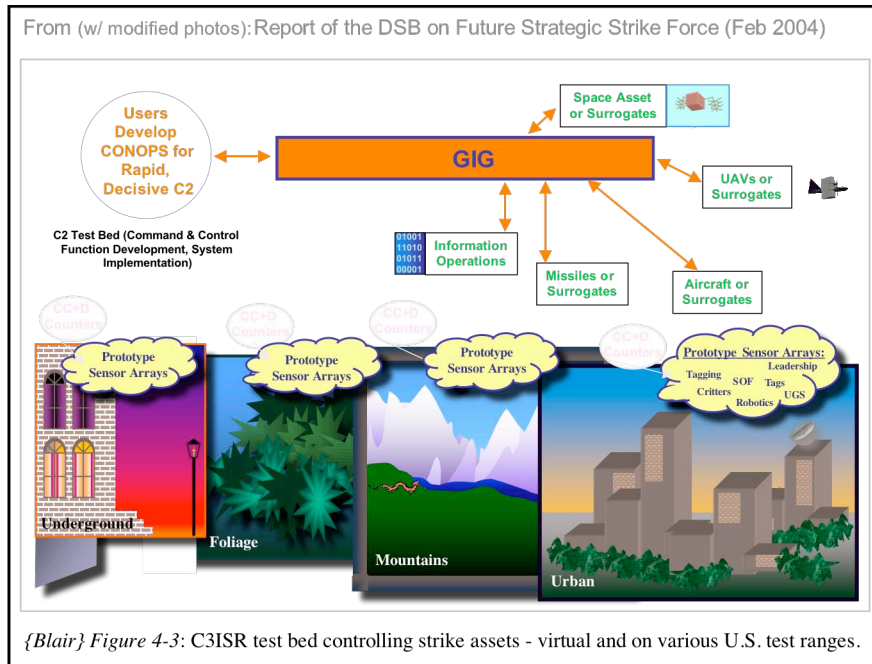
From (w/ modified photos): Report of the DSB on Future Strategic Strike Force (Feb 2004)

Users Develop CONOPS for Rapid, Decisive C2

GIG

Space Asset or Surrogates

UAVs or Surrogates

C2 Test Bed (Command & Control Function Development, System Implementation)

01001
11010
01011
00001

Information Operations

Missiles or Surrogates

Aircraft or Surrogates

CC+D Counters

CC+D Counters

CC+D Counters

CC+D Counters

Prototype Sensor Arrays

Prototype Sensor Arrays

Prototype Sensor Arrays

Prototype Sensor Arrays:
Leadership
Tagging
SOF
Tags
Critters
UGS
Robotics

Underground

Foliage

Mountains

Urban

{Blair} Figure 4-3: C3ISR test bed controlling strike assets - virtual and on various U.S. test ranges.